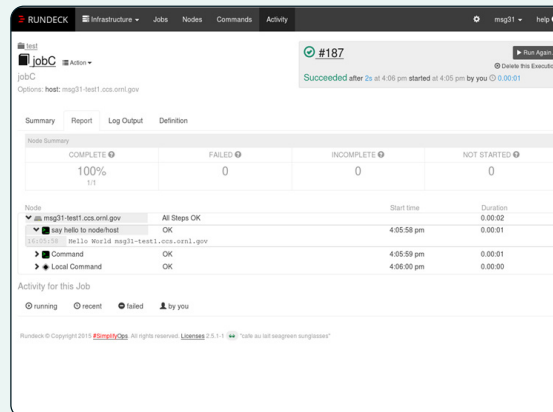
RUNDECK Infrastructure Jobs Nodes Commands Activity msg31 help

test
jobC Action
jobC
Options: host: msg31-test1.ccs.ornl.gov

#187
Run Again
Delete this Execution
Succeeded after 2s at 4:06 pm started at 4:05 pm by you 0:00:01

Summary Report Log Output Definition

Node Summary

| COMPLETE | FAILED | INCOMPLETE | NOT STARTED |
|---|---|---|---|
| 100% 1/1 | 0 | 0 | 0 |

| Node | | Start time | Duration |
|---|---|---|---|
| msg31-test1.ccs.ornl.gov | All Steps OK | | 0:00:02 |
| say hello to node/host | OK | 4:05:58 pm | 0:00:01 |
| 16:05:58 Hello World msg31-test1.ccs.ornl.gov | | | |
| Command | OK | 4:05:59 pm | 0:00:01 |
| Local Command | OK | 4:06:00 pm | 0:00:00 |

Activity for this Job

running recent failed by you

Rundeck © Copyright 2015 #SimplifyOps. All rights reserved. Licenses 2.5.1-1 "cafe au lait seagreen sunglasses"